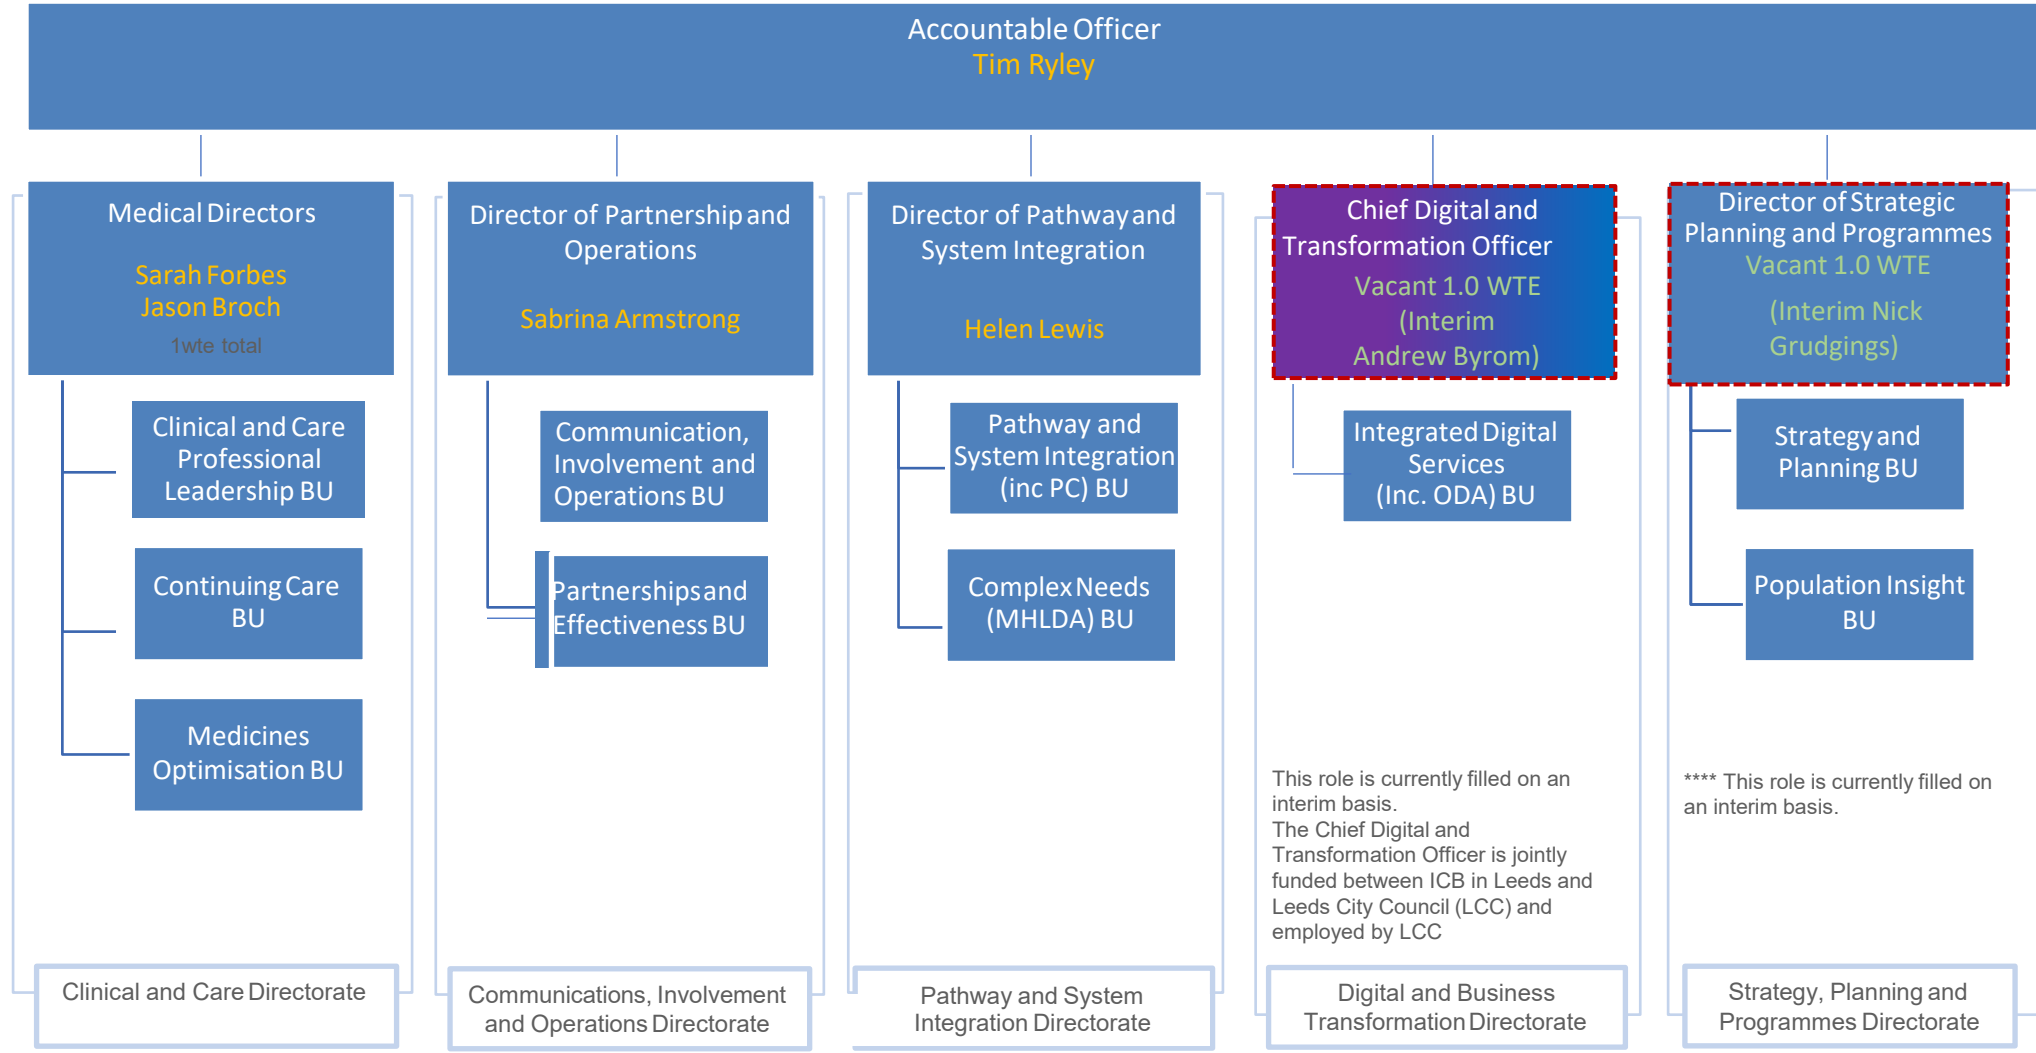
Accountable Officer
Tim Ryley

Medical Directors

Sarah Forbes
Jason Broch
1wte total

Clinical and Care Professional Leadership BU

Continuing Care BU

Medicines Optimisation BU

Clinical and Care Directorate

Director of Partnership and Operations

Sabrina Armstrong

Communication, Involvement and Operations BU

Partnerships and Effectiveness BU

Communications, Involvement and Operations Directorate

Director of Pathway and System Integration

Helen Lewis

Pathway and System Integration (inc PC) BU

Complex Needs (MHLDA) BU

Pathway and System Integration Directorate

Chief Digital and Transformation Officer
Vacant 1.0 WTE
(Interim
Andrew Byrom)

Integrated Digital Services (Inc. ODA) BU

This role is currently filled on an interim basis.
The Chief Digital and Transformation Officer is jointly funded between ICB in Leeds and Leeds City Council (LCC) and employed by LCC

Digital and Business Transformation Directorate

Director of Strategic Planning and Programmes
Vacant 1.0 WTE
(Interim Nick Grudgings)

Strategy and Planning BU

Population Insight BU

**** This role is currently filled on an interim basis.

Strategy, Planning and Programmes Directorate